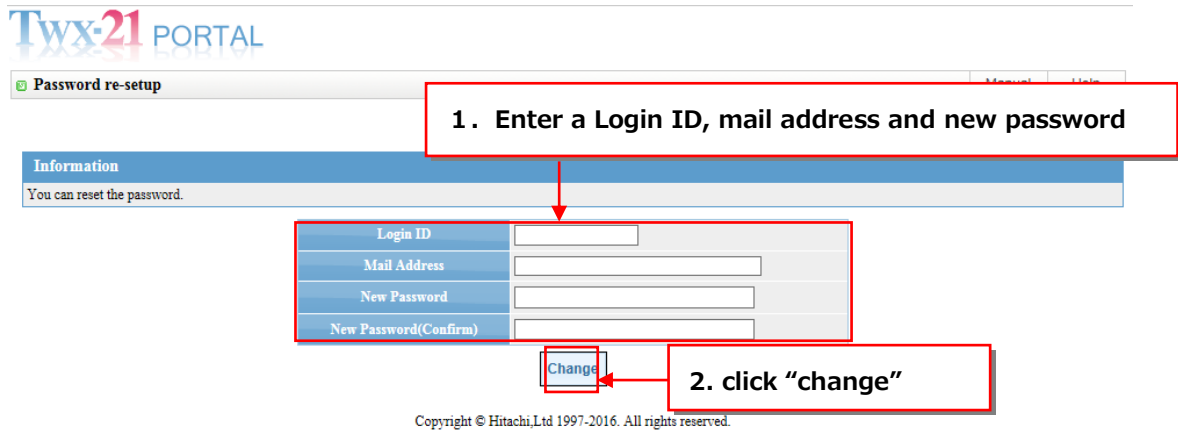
Twx-21 PORTAL

Password re-setup

Manual Help

1. Enter a Login ID, mail address and new password

Information

You can reset the password.

| Login ID | |
|---|---|
| Mail Address | |
| New Password | |
| New Password(Confirm) | |

Change

2. click “change”

Copyright © Hitachi,Ltd 1997-2016. All rights reserved.